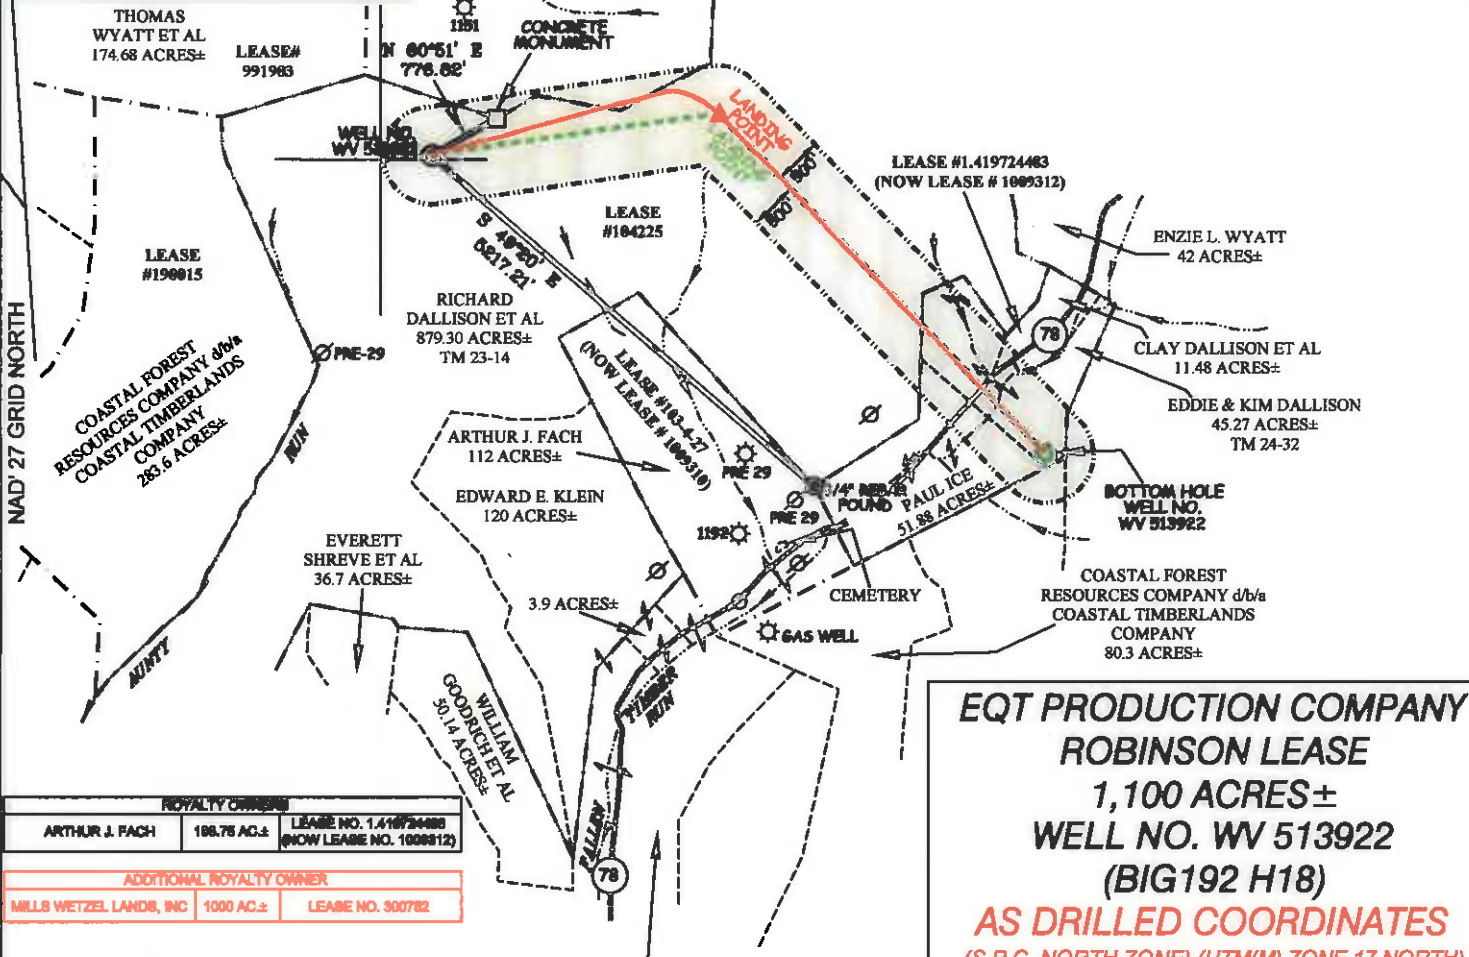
THOMAS WYATT ET AL 174.68 ACRES±

LEASE# 991983

1151

N 60°51' E 776.82'

CONCRETE MONUMENT

WELL NO. WV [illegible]

LANDING POINT

500'

500'

LEASE #1.419724463 (NOW LEASE # 1009312)

LEASE #104225

S 49°20' E 5217.21'

ENZIE L. WYATT 42 ACRES±

LEASE #190015

NAD' 27 GRID NORTH

PRE-29

RICHARD DALLISON ET AL 879.30 ACRES± TM 23-14

78

CLAY DALLISON ET AL 11.48 ACRES±

EDDIE & KIM DALLISON 45.27 ACRES± TM 24-32

COASTAL FOREST RESOURCES COMPANY d/b/a COASTAL TIMBERLANDS COMPANY 283.6 ACRES±

RUN

LEASE #103-4-27 (NOW LEASE # 1009310)

ARTHUR J. FACH 112 ACRES±

PRE 29

1/4" REBAR FOUND

PAUL ICE 51.88 ACRES±

BOTTOM HOLE WELL NO. WV 513922

EDWARD E. KLEIN 120 ACRES±

1192

PRE 29

EVERETT SHREVE ET AL 36.7 ACRES±

COASTAL FOREST RESOURCES COMPANY d/b/a COASTAL TIMBERLANDS COMPANY 80.3 ACRES±

3.9 ACRES±

CEMETERY

GAS WELL

AUNTY

TIMBER RUN

WILLIAM GOODRICH ET AL 50.14 ACRES±

FALLEN

78

| ROYALTY OWNERS | | |
|---|---|---|
| ARTHUR J. FACH | 196.75 AC.± | LEASE NO. 1.419724463 (NOW LEASE NO. 1009312) |

| ADDITIONAL ROYALTY OWNER | | |
|---|---|---|
| MILLS WETZEL LANDS, INC | 1000 AC.± | LEASE NO. 300782 |

EQT PRODUCTION COMPANY
ROBINSON LEASE
1,100 ACRES±
WELL NO. WV 513922
(BIG192 H18)
AS DRILLED COORDINATES
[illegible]